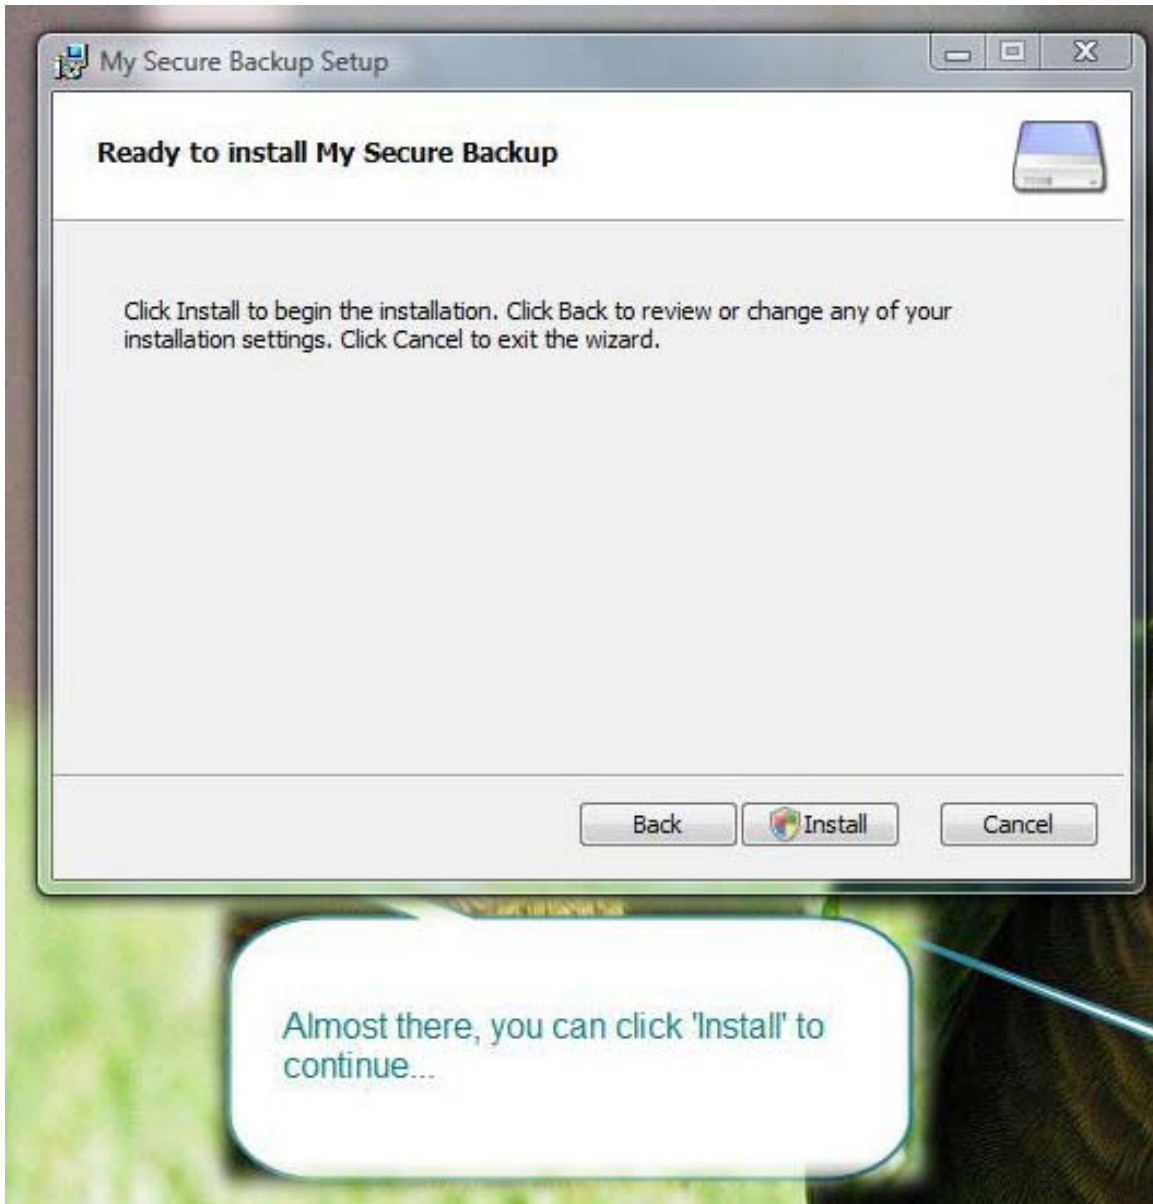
My Secure Backup Setup

Ready to install My Secure Backup

Click Install to begin the installation. Click Back to review or change any of your installation settings. Click Cancel to exit the wizard.

Back

Install

Cancel

Almost there, you can click 'Install' to continue...